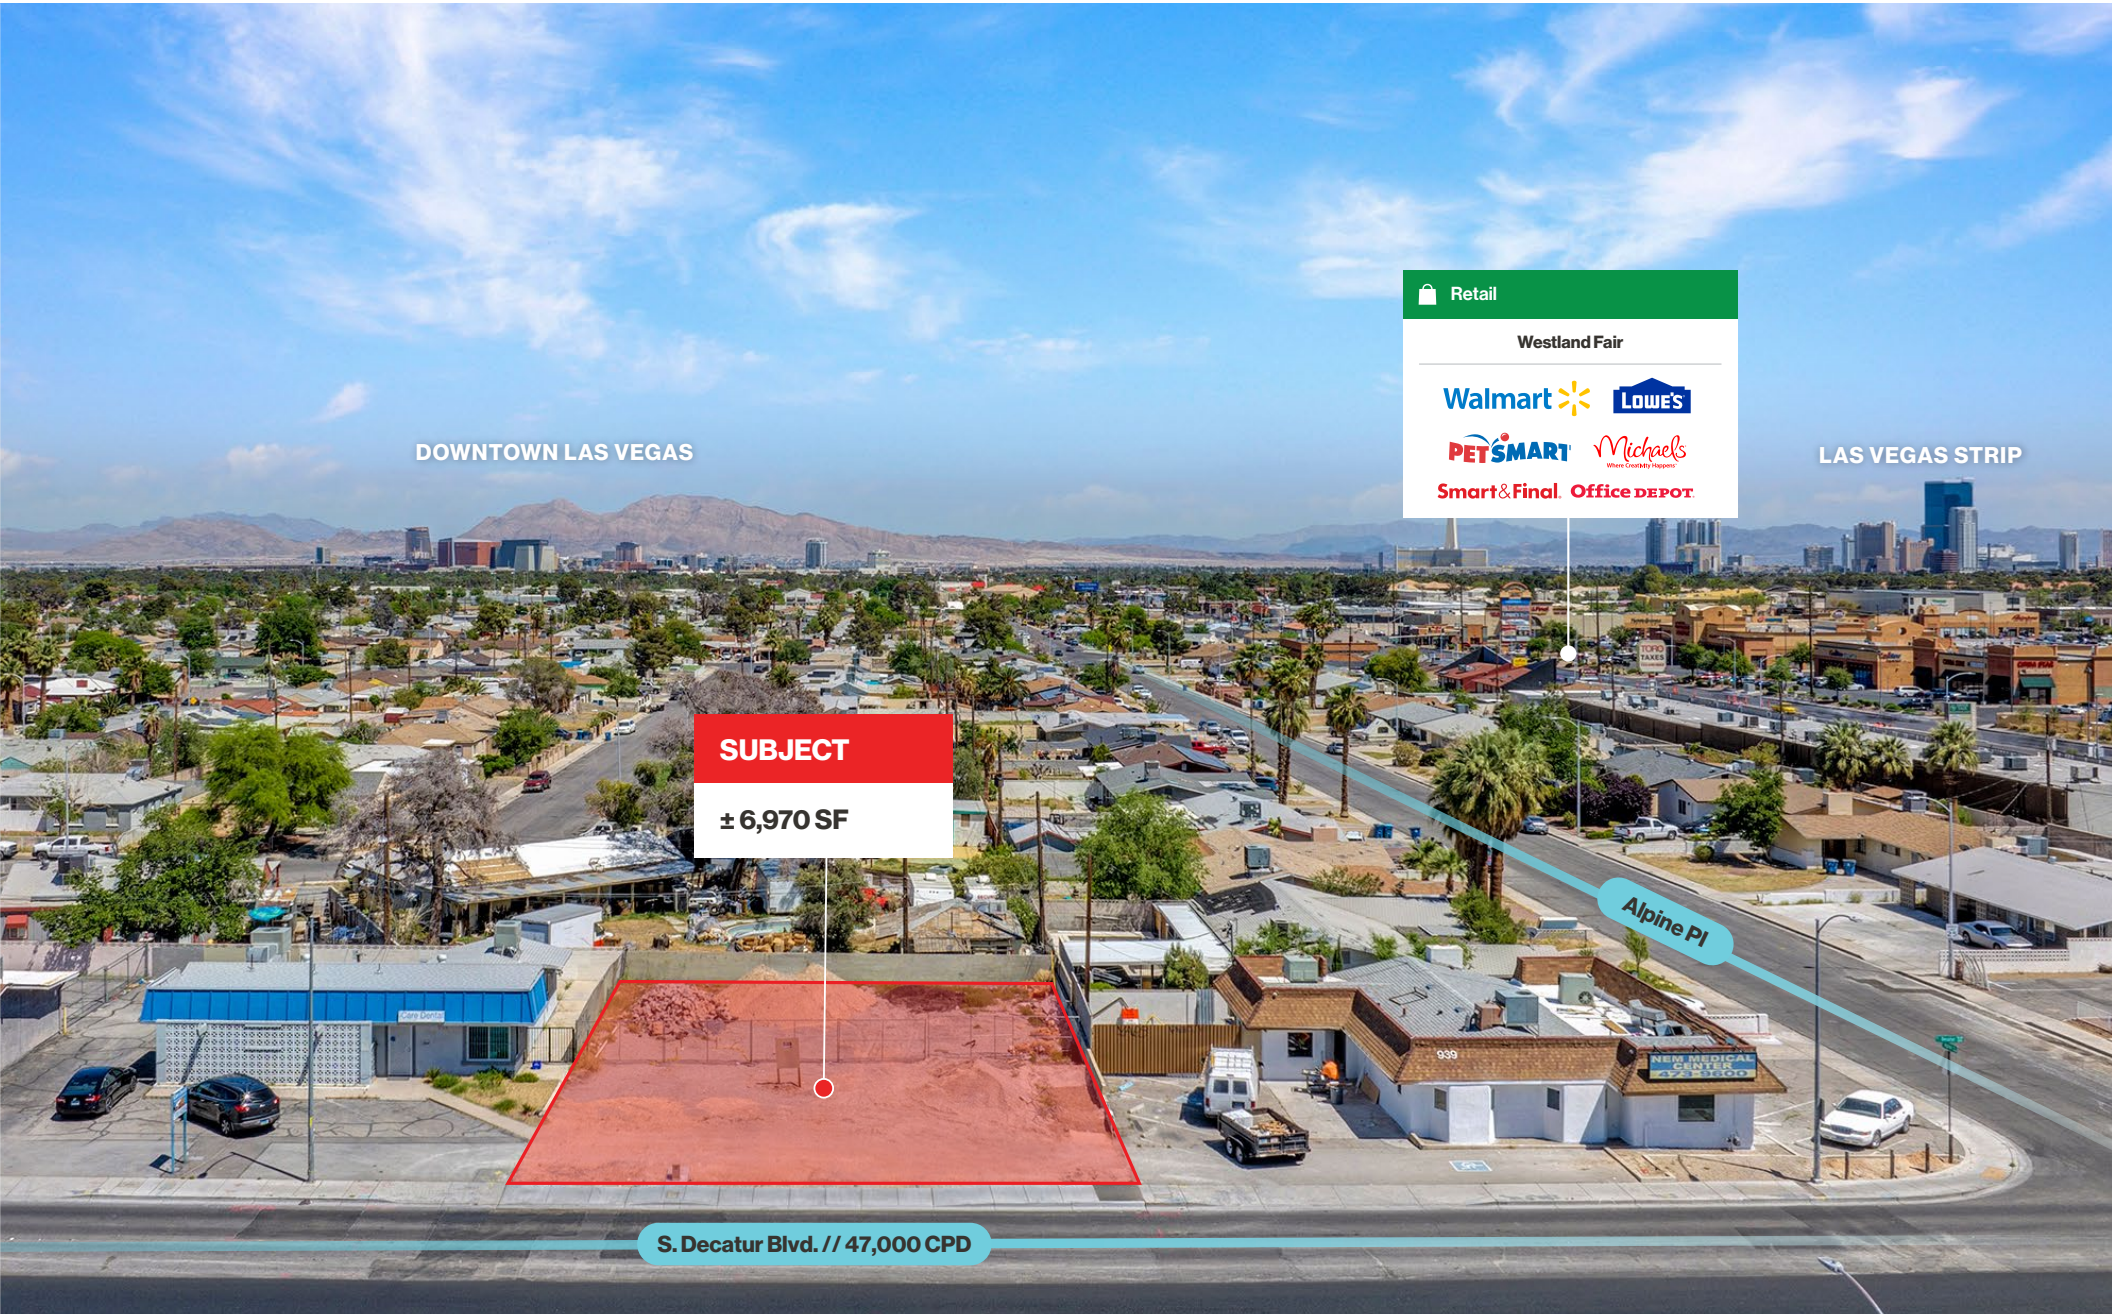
Retail

Westland Fair

Walmart LOWE'S

PETSMART Michaels Where Creativity Happens

Smart&Final Office DEPOT

DOWNTOWN LAS VEGAS

LAS VEGAS STRIP

SUBJECT

± 6,970 SF

Alpine Pl

NEM MEDICAL CENTER

939

S. Decatur Blvd. // 47,000 CPD